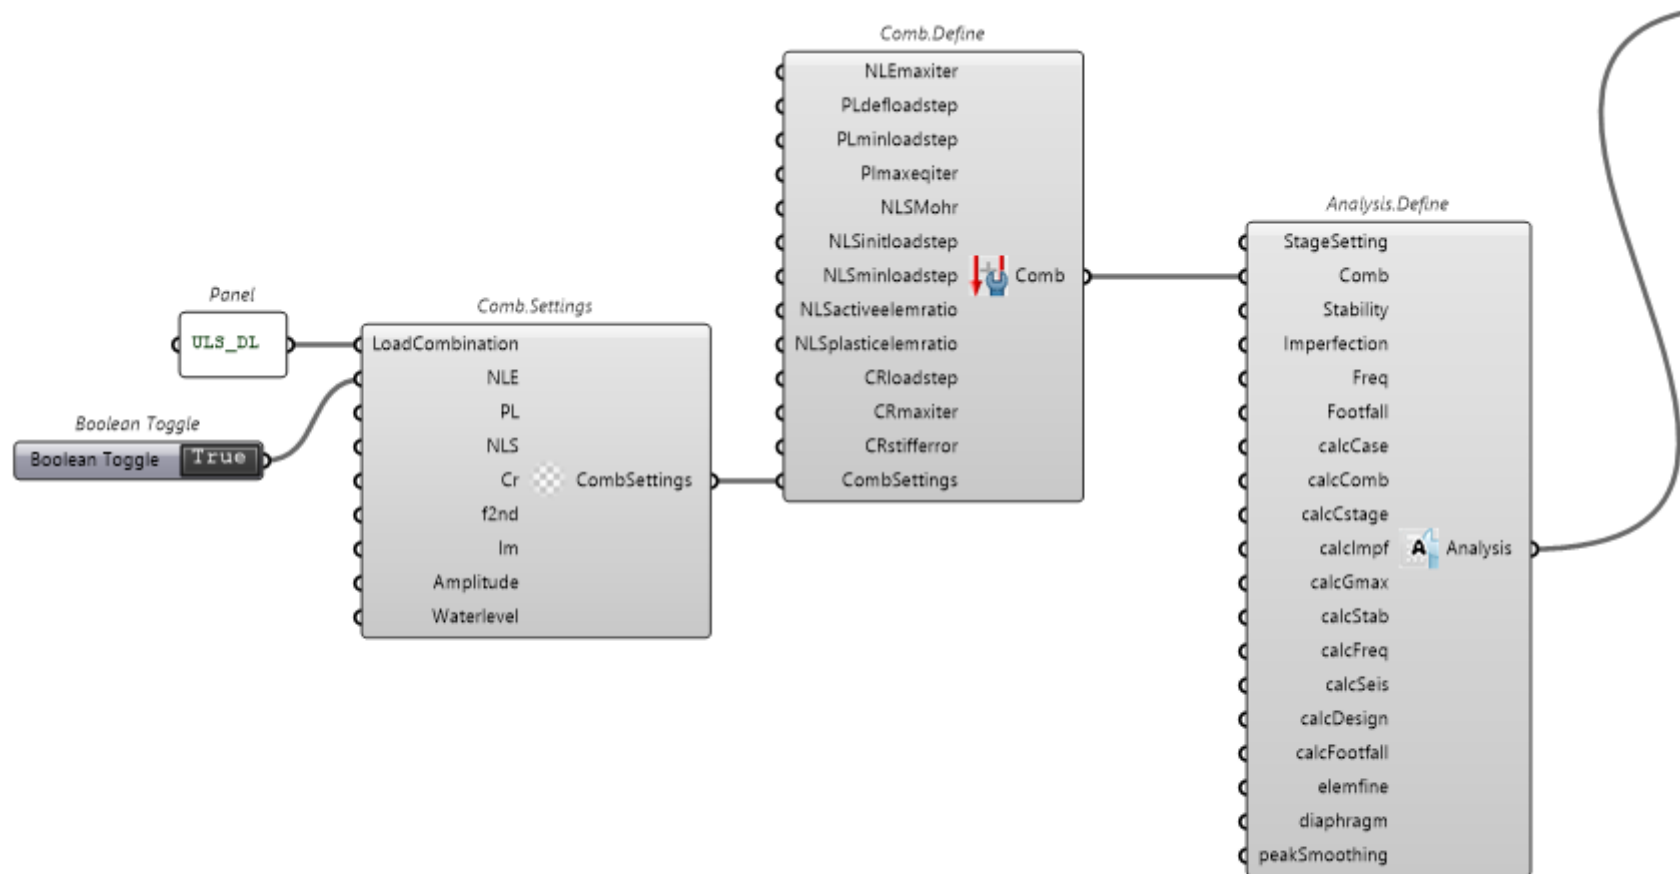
Panel

ULS_DL

Boolean Toggle

Boolean Toggle True

Comb.Settings

LoadCombination
NLE
PL
NLS
Cr
f2nd
Im
Amplitude
Waterlevel
CombSettings

Comb.Define

NLEmaxiter
PLdefloadstep
PLminloadstep
Plmaxeqiter
NLSMohr
NLSinitloadstep
NLSminloadstep
NLSactiveelemratio
NLSplasticelemratio
CRloadstep
CRmaxiter
CRstifferror
CombSettings
Comb

Analysis.Define

StageSetting
Comb
Stability
Imperfection
Freq
Footfall
calcCase
calcComb
calcCstage
calcImpf
calcGmax
calcStab
calcFreq
calcSeis
calcDesign
calcFootfall
elemfine
diaphragm
peakSmoothing
Analysis